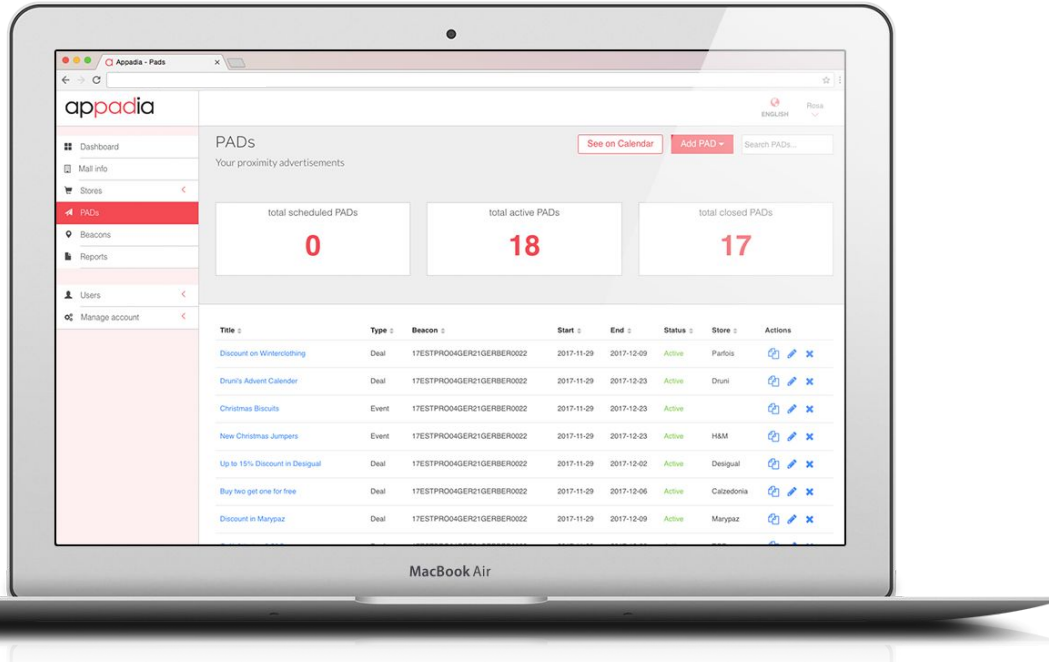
Appadia - Pads

appadia

ENGLISH

Ross

Dashboard
Mall info
Stores
PADs
Beacons
Reports
Users
Manage account

PADs
Your proximity advertisements

See on Calendar
Add PAD
Search PADs...

total scheduled PADs
0

total active PADs
18

total closed PADs
17

| Title | Type | Beacon | Start | End | Status | Store | Actions |
|---|---|---|---|---|---|---|---|
| Discount on Winterclothing | Deal | 17ESTPRO04GER21GERBER0022 | 2017-11-29 | 2017-12-09 | Active | Parfois | |
| Druni's Advent Calender | Deal | 17ESTPRO04GER21GERBER0022 | 2017-11-29 | 2017-12-23 | Active | Druni | |
| Christmas Biscuits | Event | 17ESTPRO04GER21GERBER0022 | 2017-11-29 | 2017-12-23 | Active | | |
| New Christmas Jumpers | Event | 17ESTPRO04GER21GERBER0022 | 2017-11-29 | 2017-12-23 | Active | H&M | |
| Up to 15% Discount in Desigual | Deal | 17ESTPRO04GER21GERBER0022 | 2017-11-29 | 2017-12-02 | Active | Desigual | |
| Buy two get one for free | Deal | 17ESTPRO04GER21GERBER0022 | 2017-11-29 | 2017-12-06 | Active | Calzedonia | |
| Discount in Marypaz | Deal | 17ESTPRO04GER21GERBER0022 | 2017-11-29 | 2017-12-09 | Active | Marypaz | |

MacBook Air